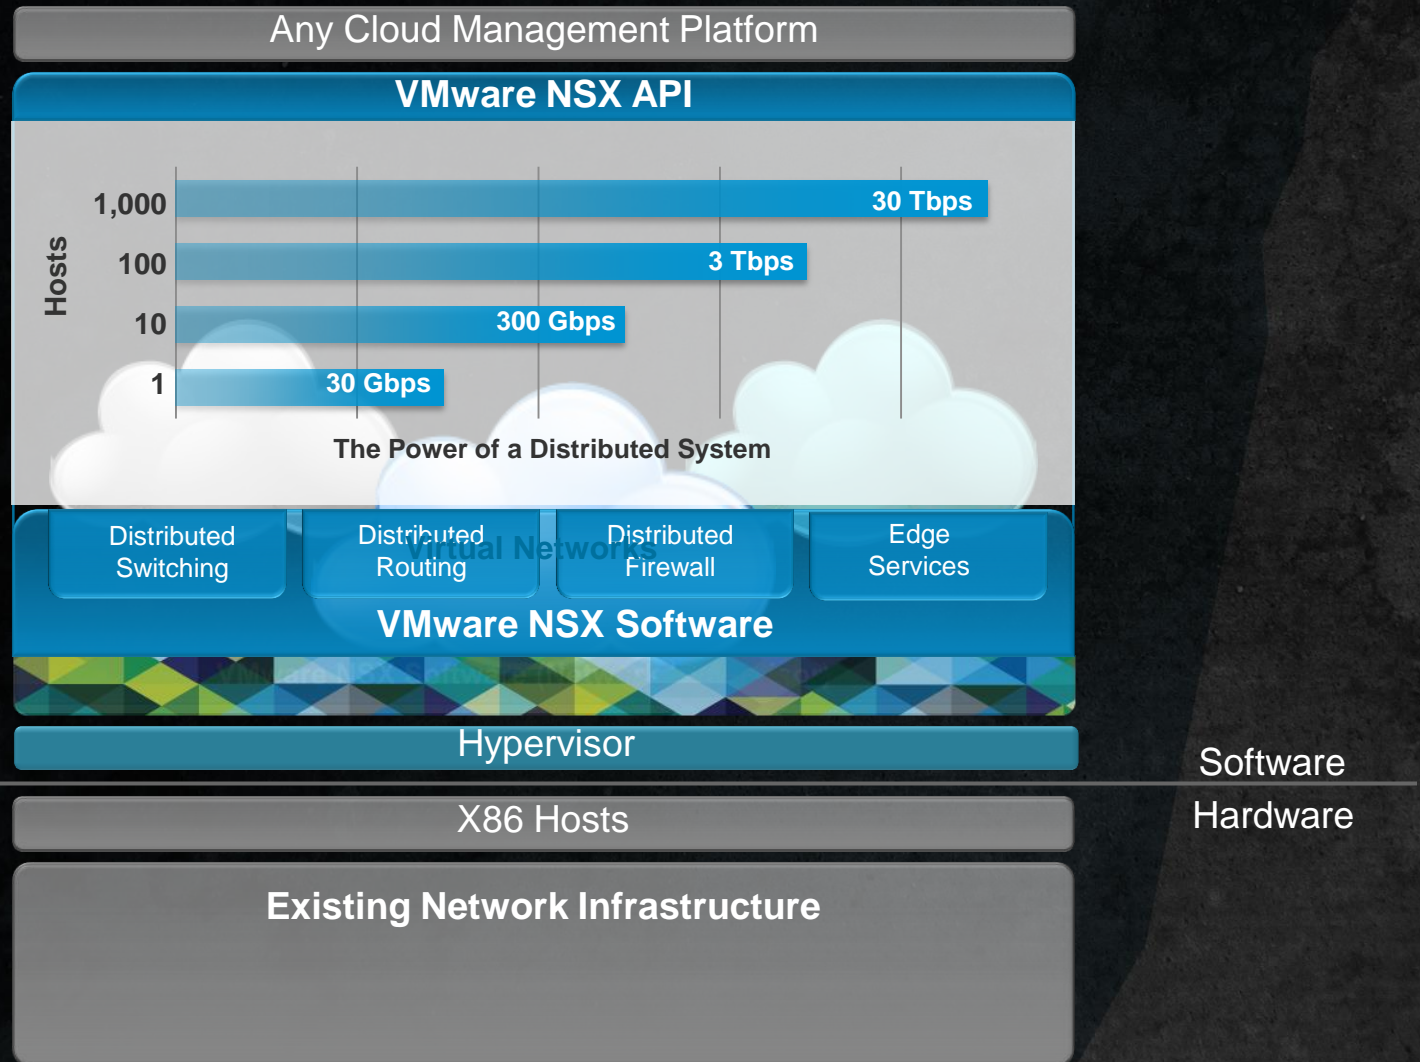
Any Cloud Management Platform

VMware NSX API

Hosts

| Hosts | |
|---|---|
| 1,000 | 30 Tbps |
| 100 | 3 Tbps |
| 10 | 300 Gbps |
| 1 | 30 Gbps |

The Power of a Distributed System

Virtual Networks

Distributed Switching

Distributed Routing

Distributed Firewall

Edge Services

VMware NSX Software

Hypervisor

X86 Hosts

Existing Network Infrastructure

Software

Hardware